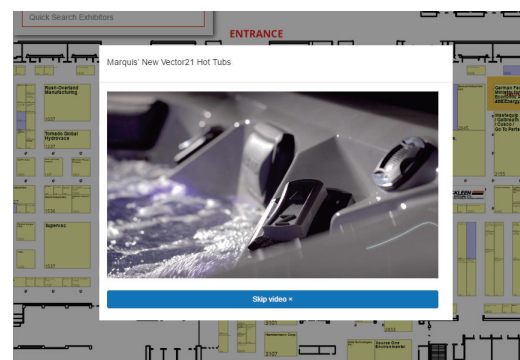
Quick Search Exhibitors

ENTRANCE

Marquis' New Vector21 Hot Tubs

Skip video ×

Mueli-Overland Manufacturing

1227

Tornado Global Hydrovacs

1331

1526

Supervac

1435

German Pe
Solutions
Booth 140
#HEEnergy

Headquar
Systems B
Crane | O
Go To Pe

2101

Source One Environmental